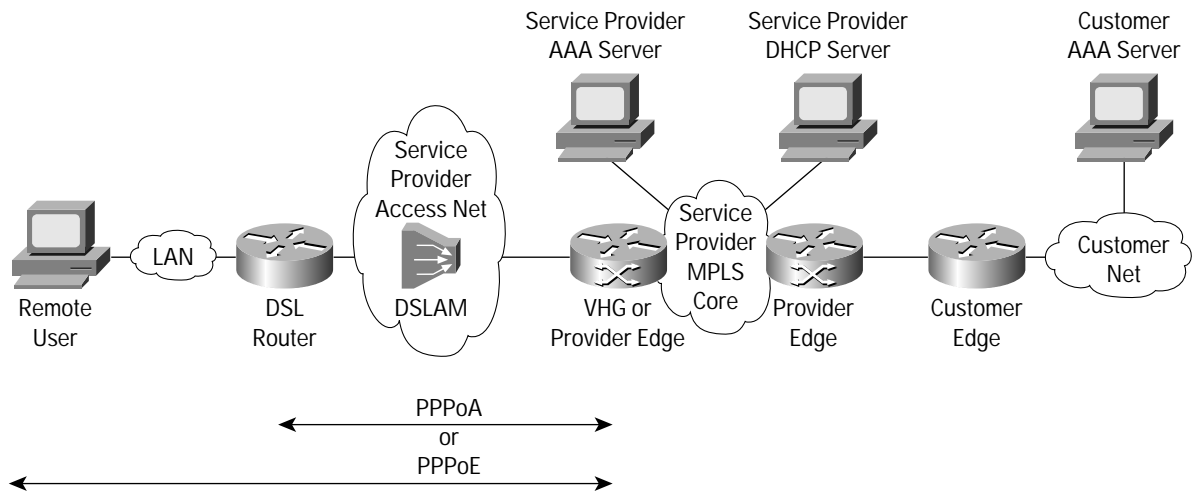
Service Provider AAA Server

Service Provider DHCP Server

Customer AAA Server

Service Provider Access Net

DSLAM

Service Provider MPLS Core

LAN

Customer Net

Remote User

DSL Router

VHG or Provider Edge

Provider Edge

Customer Edge

PPPoA
or
PPPoE